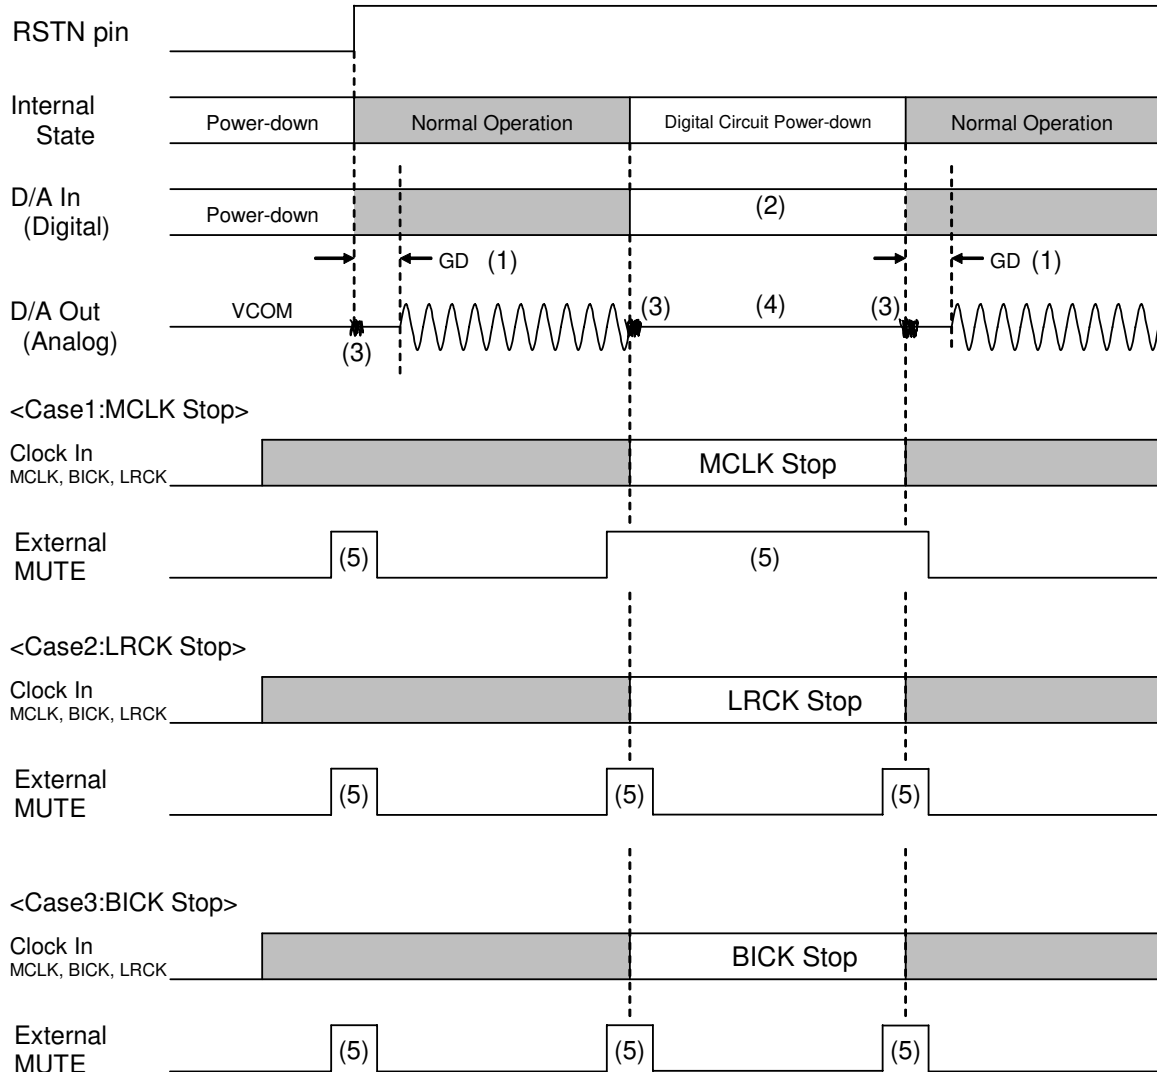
RSTN pin

Internal State

Power-down

Normal Operation

Digital Circuit Power-down

Normal Operation

D/A In (Digital)

Power-down

(2)

GD (1)

GD (1)

D/A Out (Analog)

VCOM

(3)

(3)

(4)

(3)

<Case1:MCLK Stop>

Clock In MCLK, BICK, LRCK

MCLK Stop

External MUTE

(5)

(5)

<Case2:LRCK Stop>

Clock In MCLK, BICK, LRCK

LRCK Stop

External MUTE

(5)

(5)

(5)

<Case3:BICK Stop>

Clock In MCLK, BICK, LRCK

BICK Stop

External MUTE

(5)

(5)

(5)